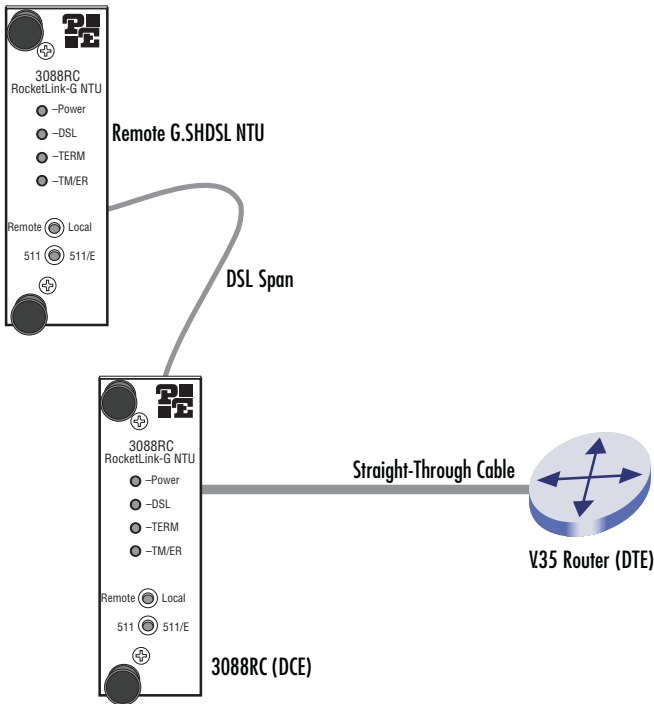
3088RC
RocketLink-G NTU
–Power
–DSL
–TERM
–TM/ER
Remote Local
511 511/E

Remote G.SHDSL NTU

DSL Span

3088RC
RocketLink-G NTU
–Power
–DSL
–TERM
–TM/ER
Remote Local
511 511/E

Straight-Through Cable

V35 Router (DTE)

3088RC (DCE)